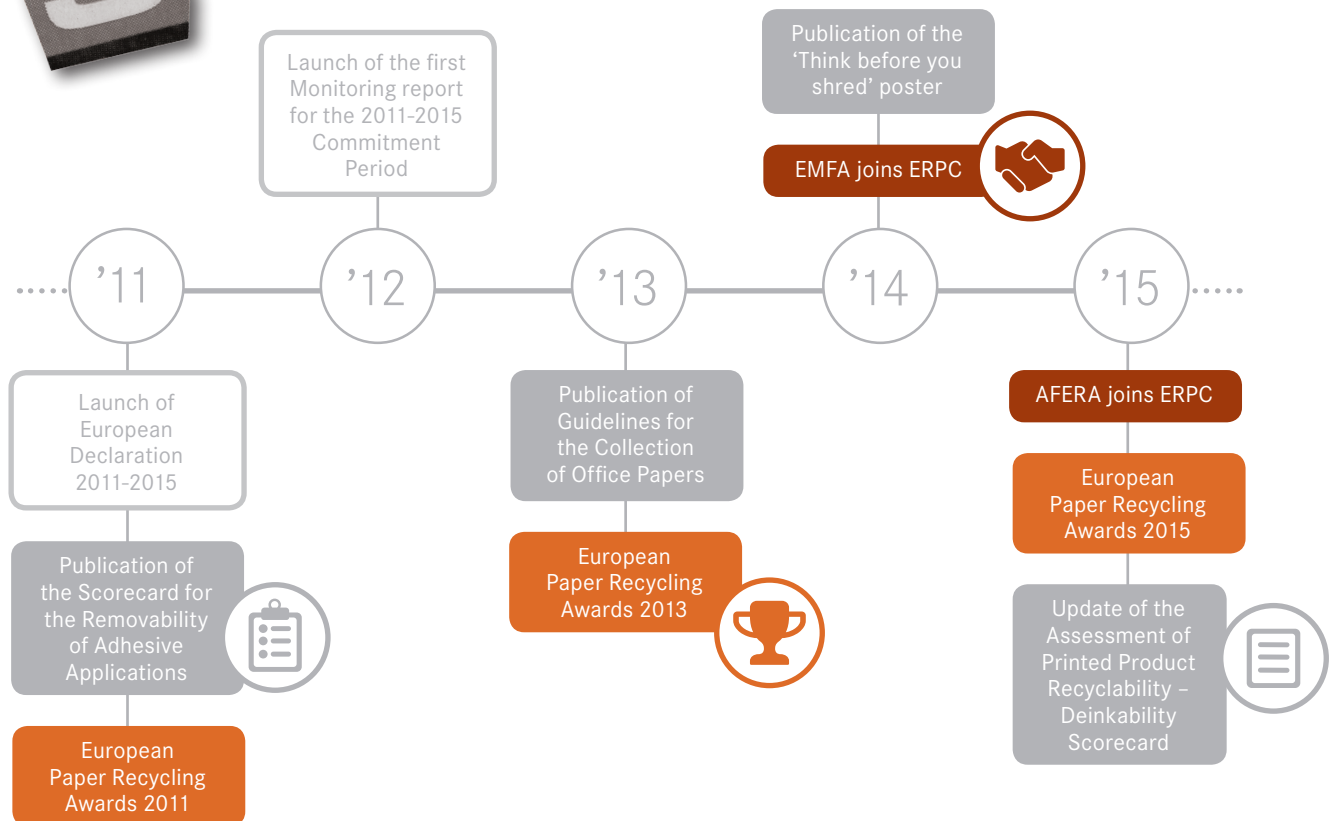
Launch of the first Monitoring report for the 2011-2015 Commitment Period

Publication of the 'Think before you shred' poster

EMFA joins ERPC

'11

'12

'13

'14

'15

Launch of European Declaration 2011-2015

Publication of the Scorecard for the Removability of Adhesive Applications

European Paper Recycling Awards 2011

Publication of Guidelines for the Collection of Office Papers

European Paper Recycling Awards 2013

AFERA joins ERPC

European Paper Recycling Awards 2015

Update of the Assessment of Printed Product Recyclability – Deinkability Scorecard